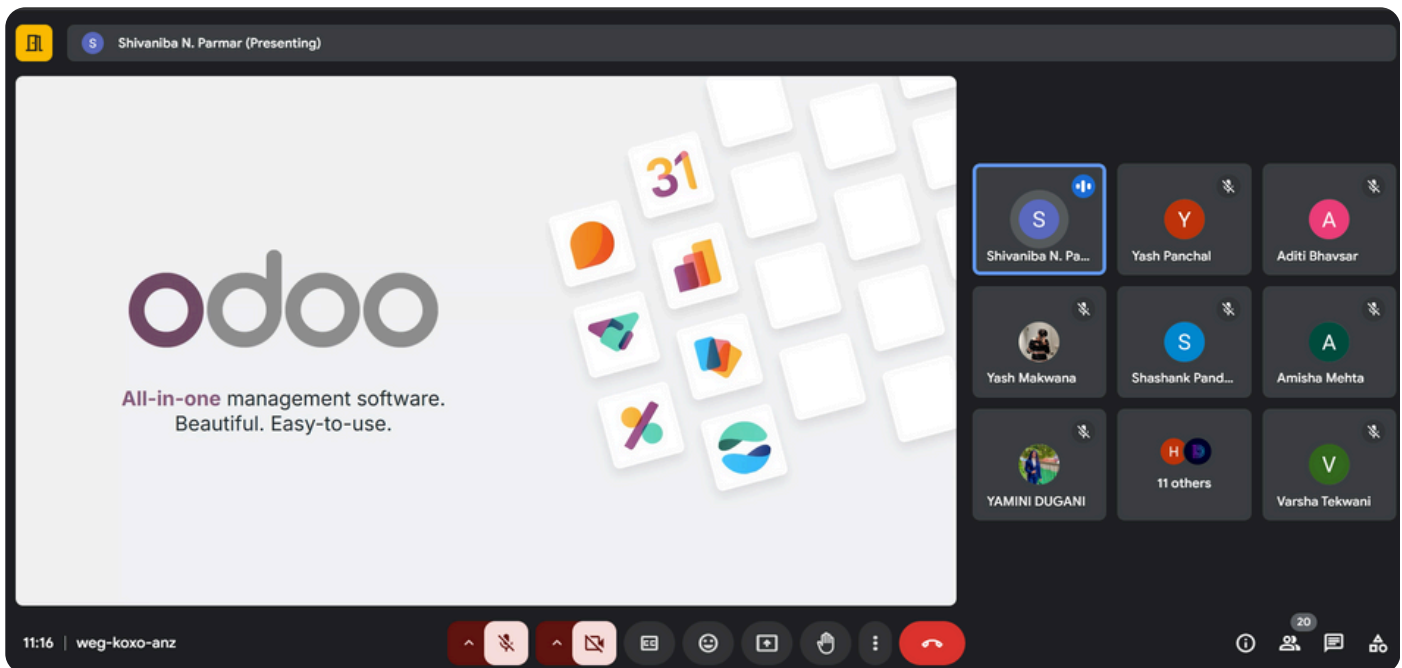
S Shivaniba N. Parmar (Presenting)

31

odoo

All-in-one management software.
Beautiful. Easy-to-use.

S
Shivaniba N. Pa...

Y
Yash Panchal

A
Aditi Bhavsar

Yash Makwana

S
Shashank Pand...

A
Amisha Mehta

YAMINI DUGANI

H D
11 others

V
Varsha Tekwani

11:16 | weg-koxo-anz

20